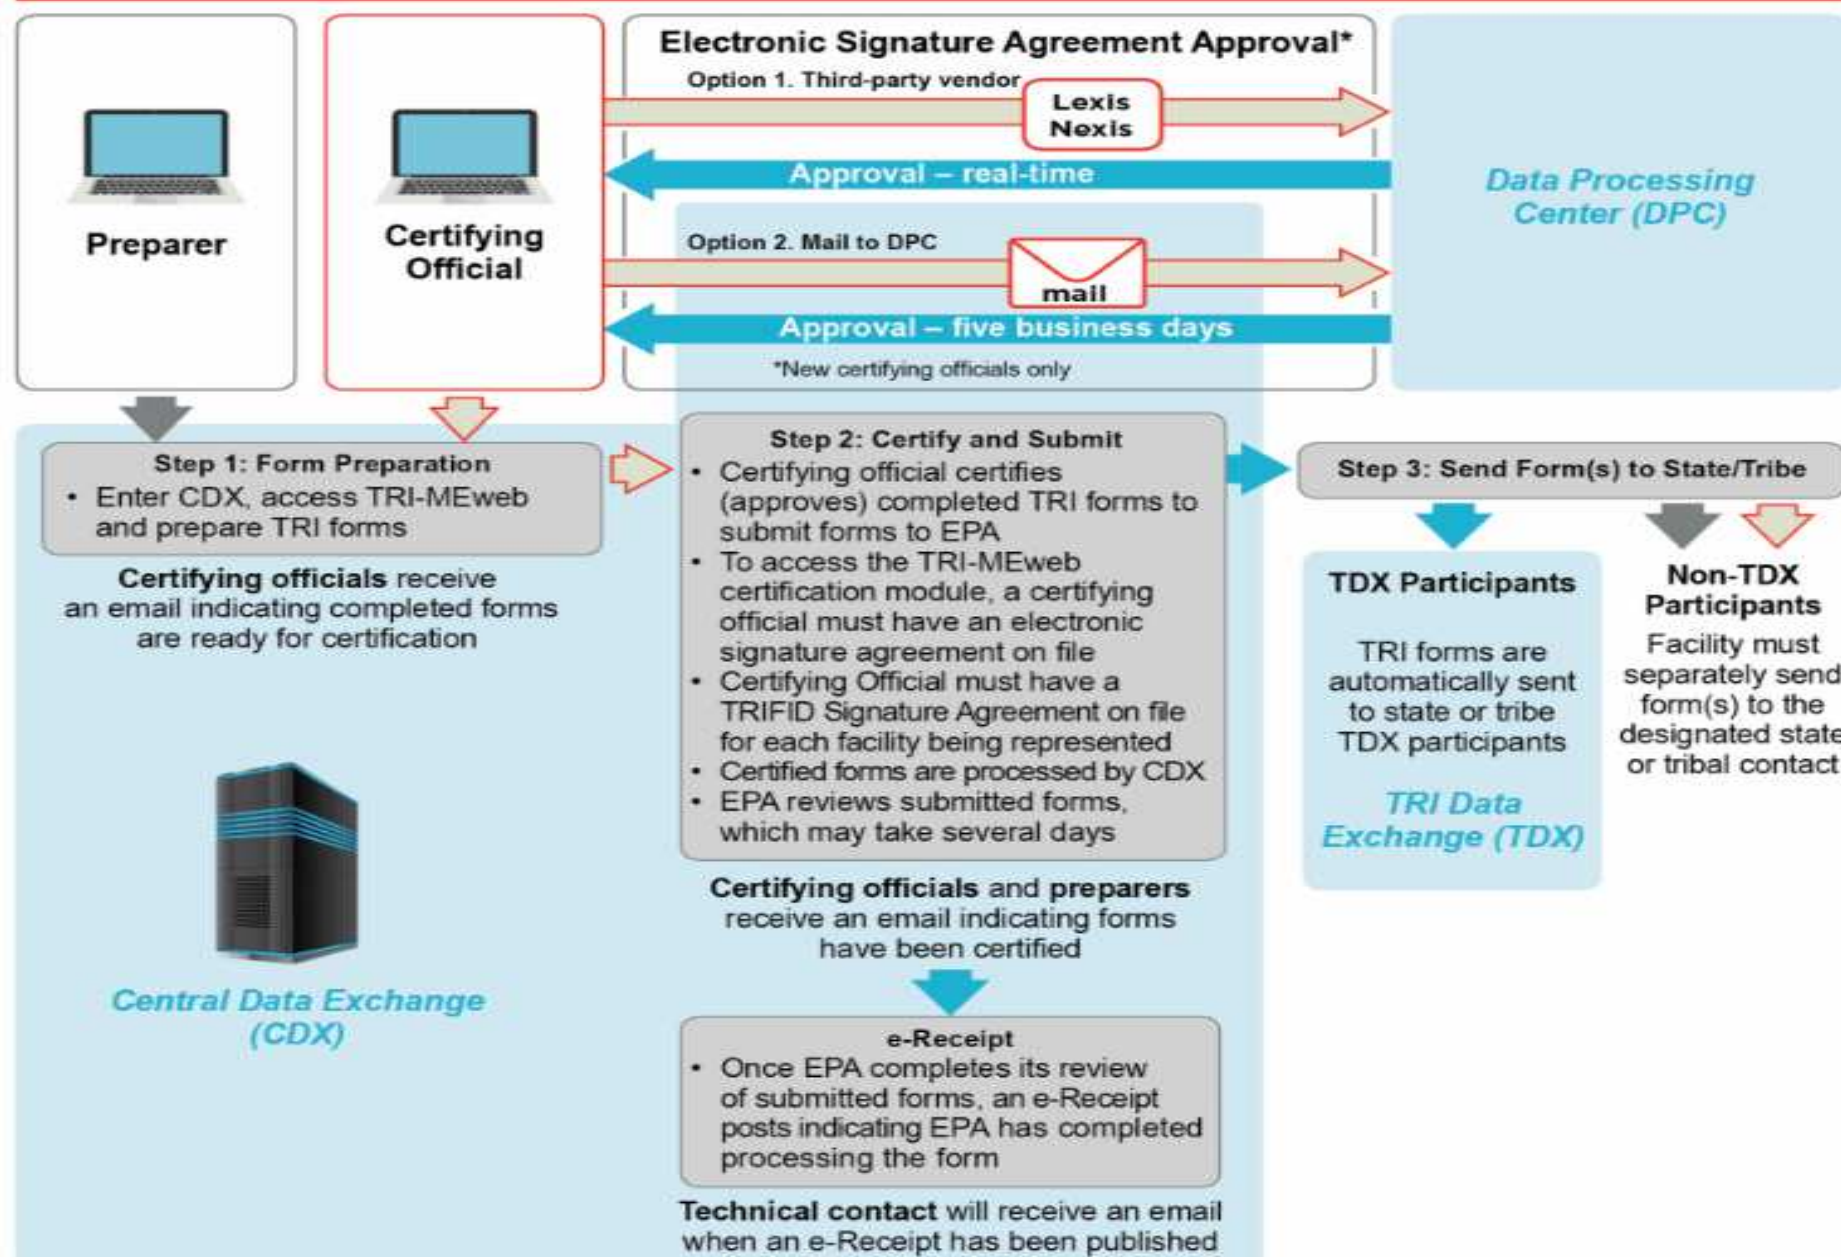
Preparer

Certifying Official

Electronic Signature Agreement Approval*

Option 1. Third-party vendor

Lexis Nexis

Approval – real-time

Option 2. Mail to DPC

mail

Approval – five business days

*New certifying officials only

Data Processing Center (DPC)

Step 1: Form Preparation
• Enter CDX, access TRI-MEweb and prepare TRI forms

Certifying officials receive an email indicating completed forms are ready for certification

Central Data Exchange (CDX)

Step 2: Certify and Submit
• Certifying official certifies (approves) completed TRI forms to submit forms to EPA
• To access the TRI-MEweb certification module, a certifying official must have an electronic signature agreement on file
• Certifying Official must have a TRIFID Signature Agreement on file for each facility being represented
• Certified forms are processed by CDX
• EPA reviews submitted forms, which may take several days

Certifying officials and preparers receive an email indicating forms have been certified

e-Receipt
• Once EPA completes its review of submitted forms, an e-Receipt posts indicating EPA has completed processing the form

Technical contact will receive an email when an e-Receipt has been published

Step 3: Send Form(s) to State/Tribe

TDX Participants

TRI forms are automatically sent to state or tribe TDX participants

TRI Data Exchange (TDX)

Non-TDX Participants

Facility must separately send form(s) to the designated state or tribal contact